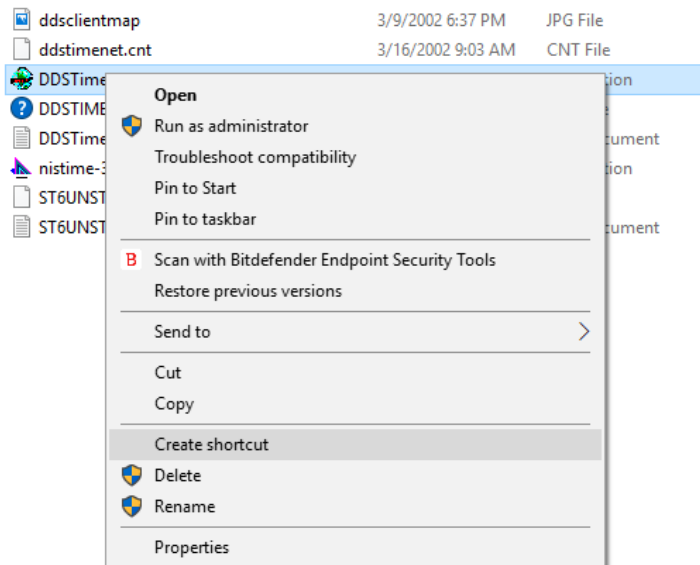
ddsclientmap 3/9/2002 6:37 PM JPG File
ddstimenet.cnt 3/16/2002 9:03 AM CNT File
DDSTime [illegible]tion
DDSTIME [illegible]e
DDSTime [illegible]cument
nistime-3 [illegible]tion
ST6UNST
ST6UNST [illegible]cument

Open
Run as administrator
Troubleshoot compatibility
Pin to Start
Pin to taskbar
B Scan with Bitdefender Endpoint Security Tools
Restore previous versions
Send to
Cut
Copy
Create shortcut
Delete
Rename
Properties